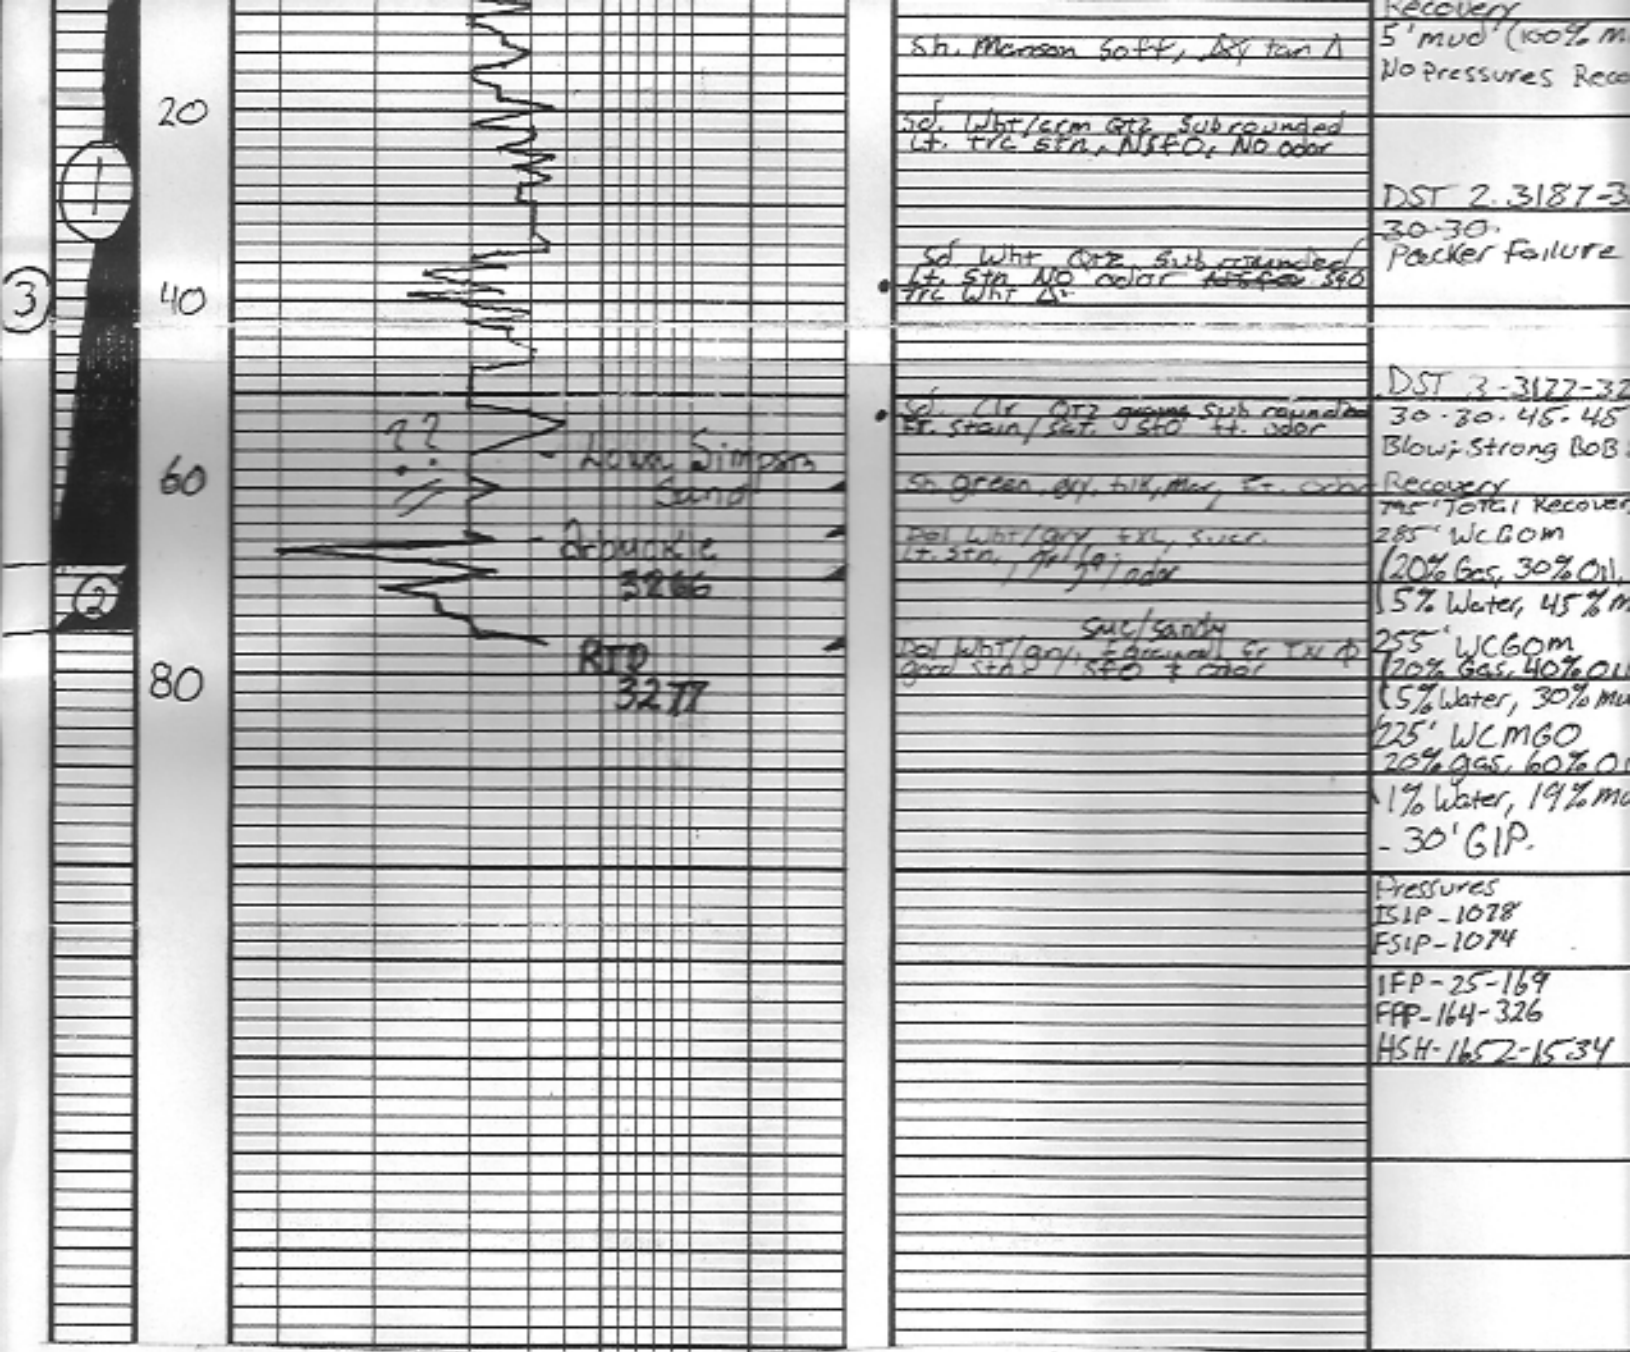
20

1

3

40

60

2

80

??

Lower Simpson Sand

Arbuckle 3266

RTD 3277

Sh. Maroon soft, Dk tan Δ

Sd. Wht/crm Qtz Subrounded Lt. trc stn, NSFO, No odor

Sd Wht Qtz Subrounded Lt. Stn No odor NSFO SFO Trc Wht Δ

Sd. Clr Qtz grains Sub rounded Et. stain/Sat. SFO ft. odor

Sh. green, gry, blk, Mar, Et. odor

Dol Wht/gry, fxl, sucr. Lt. stn, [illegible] odor

Dol Wht/gry, suc/sandy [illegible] Tx Φ good stn / SFO & odor

Recovery
5' mud (100% m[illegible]
No Pressures Reco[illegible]

DST 2. 3187-3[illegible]
30-30.
Packer Failure

DST 3-3177-32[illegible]
30-30-45-45
Blow; Strong BoB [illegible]
Recovery
795' Total Recover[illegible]
285' WCGOM
(20% Gas, 30% Oil, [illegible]
5% Water, 45% m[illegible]
255' WCGOM
(20% Gas, 40% Oi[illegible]
(5% Water, 30% mu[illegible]
225' WCMGO
20% gas, 60% Oi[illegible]
1% Water, 19% mu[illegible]
- 30' GIP.

Pressures
ISIP - 1078
FSIP - 1074

IFP - 25-169
FFP - 164-326
HSH - 1652-1534